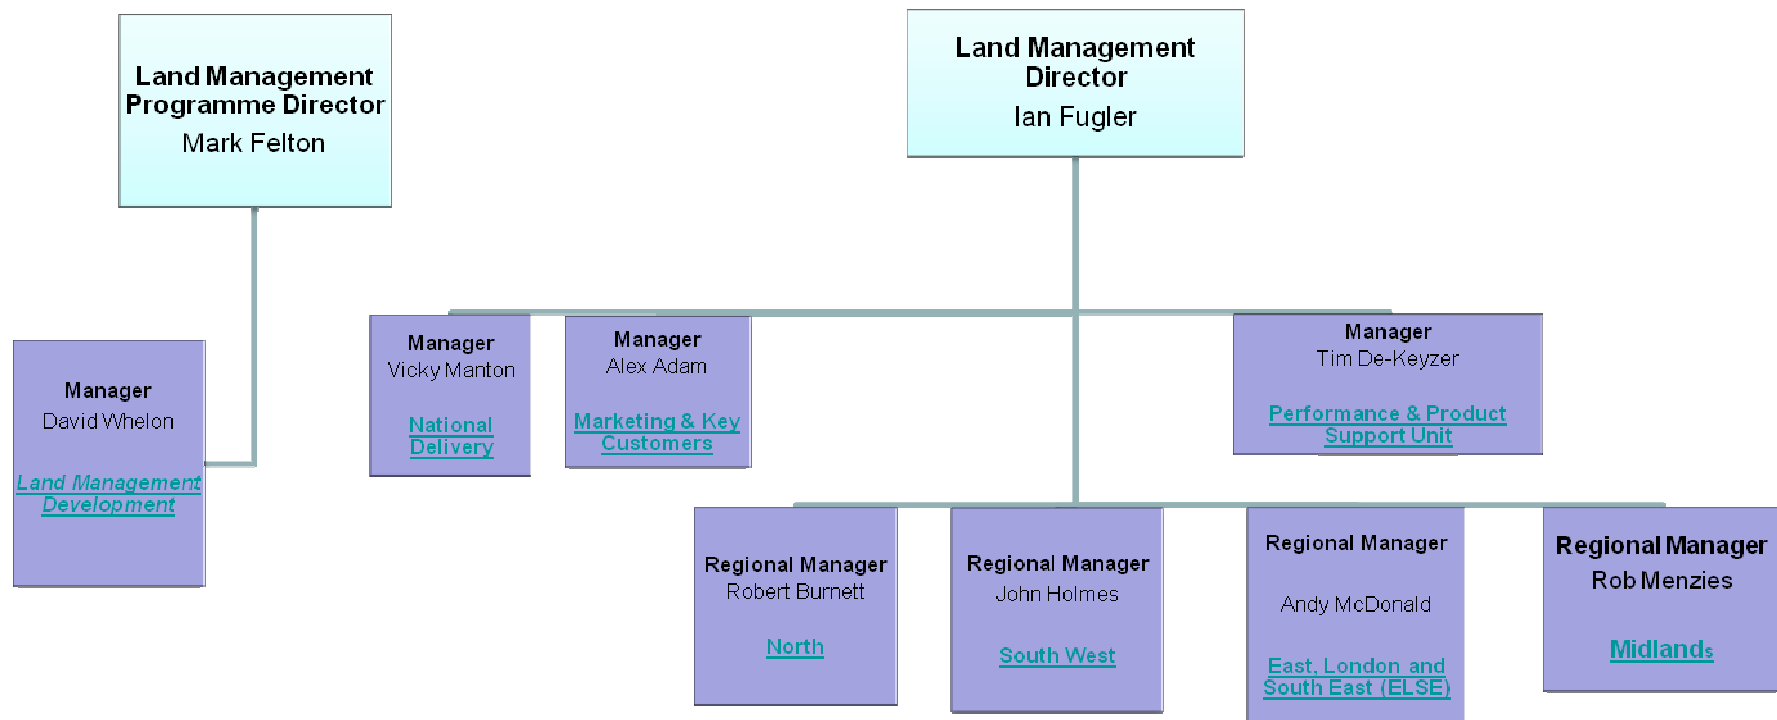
Land Management Programme Director
Mark Felton

Land Management Director
Ian Fugler

Manager
David Whelon

Land Management Development

Manager
Vicky Manton

National Delivery

Manager
Alex Adam

Marketing & Key Customers

Manager
Tim De-Keyzer

Performance & Product Support Unit

Regional Manager
Robert Burnett

North

Regional Manager
John Holmes

South West

Regional Manager

Andy McDonald

East, London and South East (ELSE)

Regional Manager
Rob Menzies

Midlands